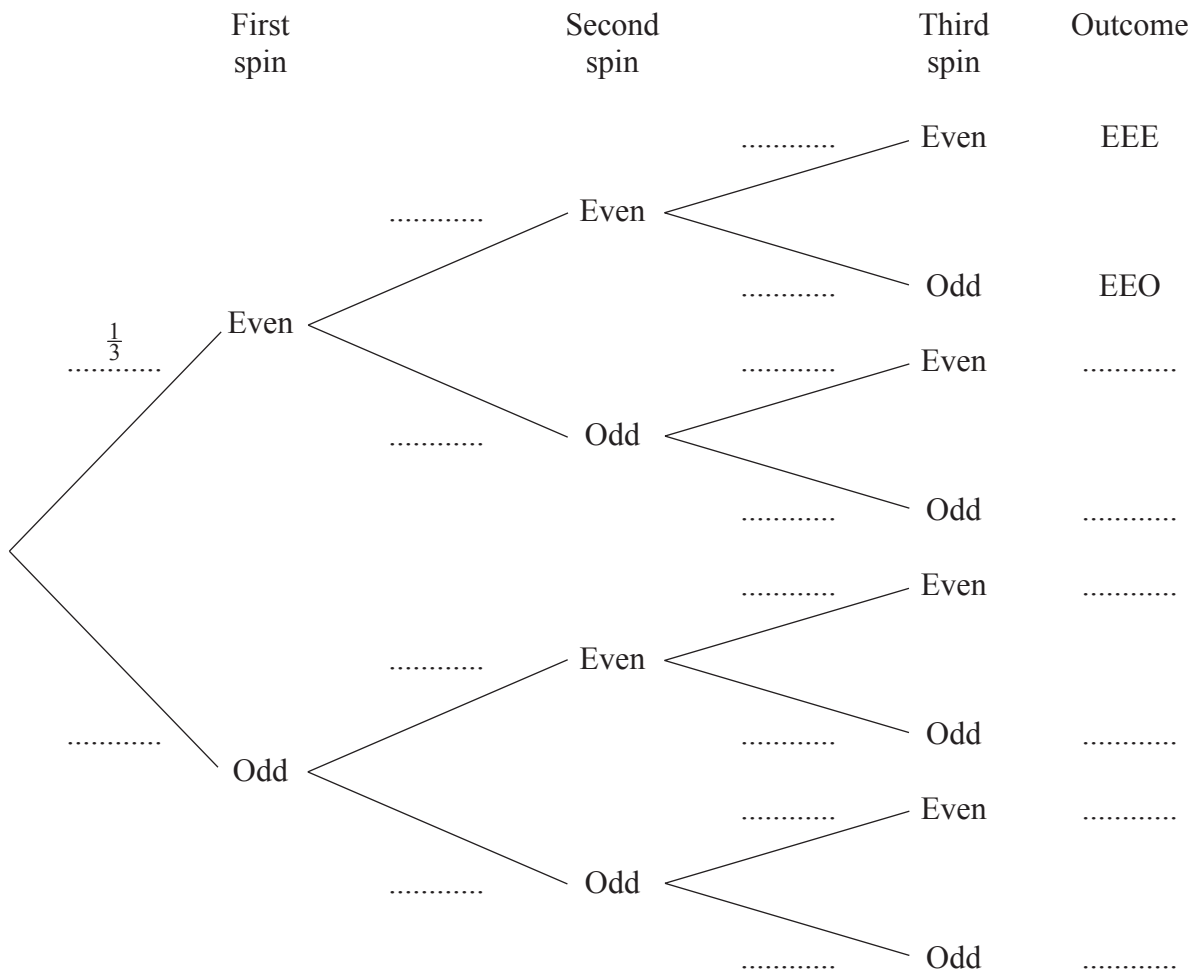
First spin

Second spin

Third spin

Outcome

............ Even EEE

............ Even

............ Odd EEO

$\frac{1}{3}$
............ Even

............ Even ............

............ Odd

............ Odd ............

............ Even ............

............ Even

............ Odd ............

............ Odd

............ Even ............

............ Odd

............ Odd ............